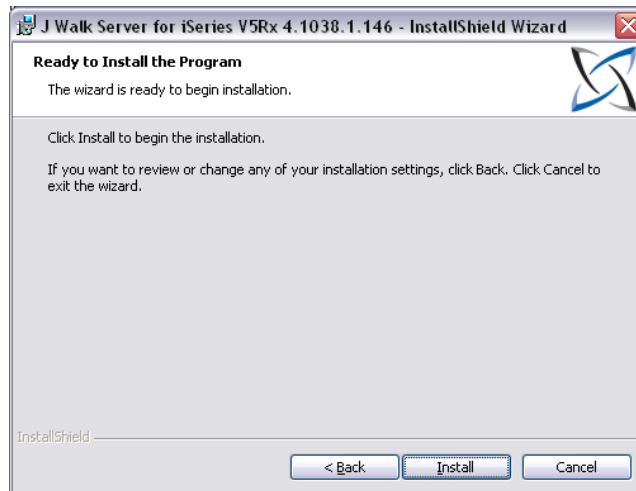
J Walk Server for iSeries V5Rx 4.1038.1.146 - InstallShield Wizard

Ready to Install the Program

The wizard is ready to begin installation.

Click Install to begin the installation.

If you want to review or change any of your installation settings, click Back. Click Cancel to exit the wizard.

InstallShield

< Back

Install

Cancel